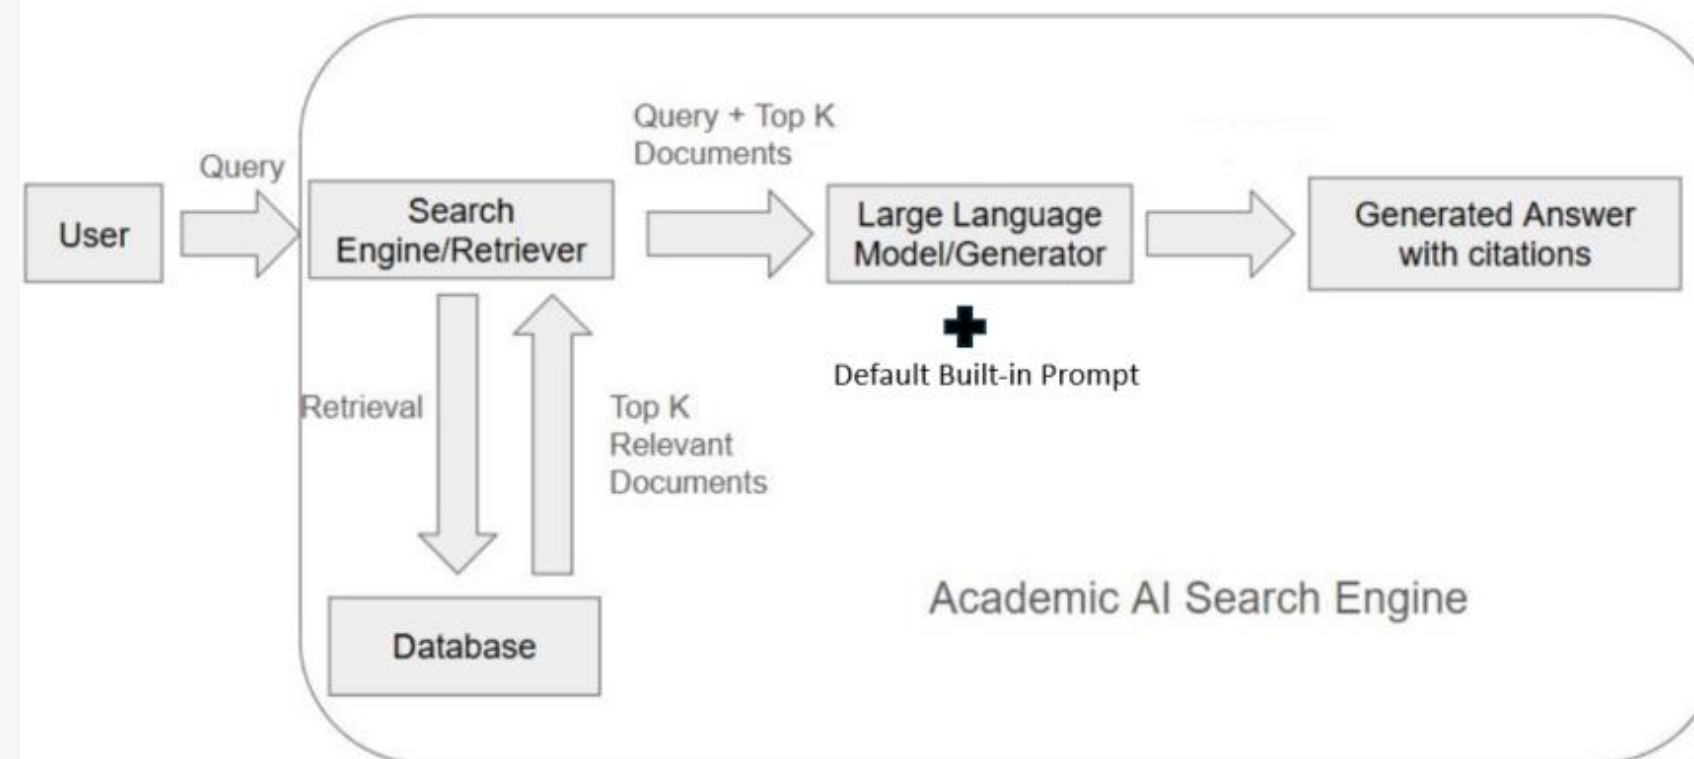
User

Query

Search Engine/Retriever

Query + Top K Documents

Large Language Model/Generator

Generated Answer with citations

Default Built-in Prompt

Retrieval

Top K Relevant Documents

Database

Academic AI Search Engine